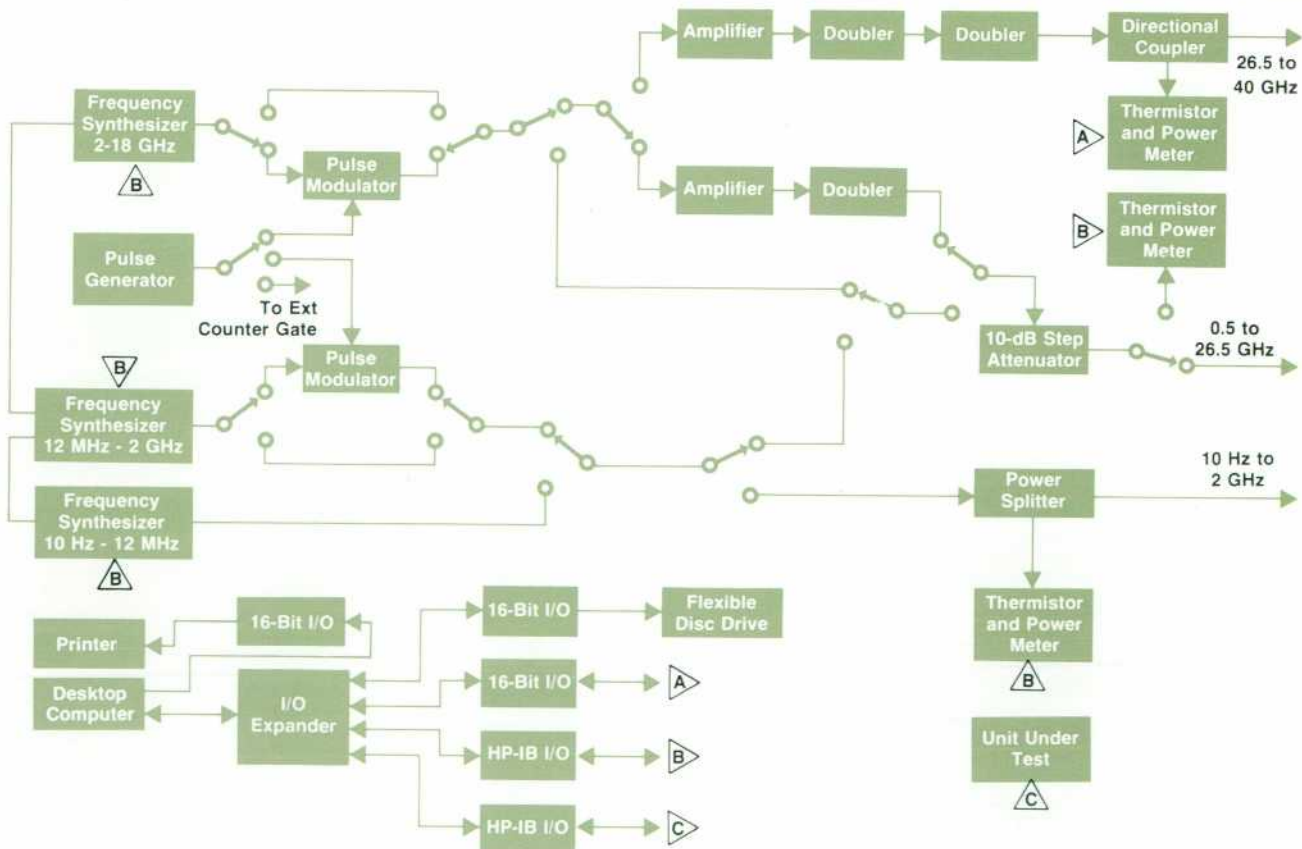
Amplifier
Doubler
Doubler
Directional Coupler
26.5 to 40 GHz
Frequency Synthesizer 2-18 GHz
B
Thermistor and Power Meter
A
Pulse Modulator
Amplifier
Doubler
Thermistor and Power Meter
B
Pulse Generator
To Ext Counter Gate
10-dB Step Attenuator
0.5 to 26.5 GHz
B
Pulse Modulator
Frequency Synthesizer 12 MHz - 2 GHz
10 Hz to 2 GHz
Power Splitter
Frequency Synthesizer 10 Hz - 12 MHz
B
16-Bit I/O
16-Bit I/O
Flexible Disc Drive
Printer
Thermistor and Power Meter
B
Desktop Computer
I/O Expander
16-Bit I/O
A
HP-IB I/O
B
Unit Under Test
C
HP-IB I/O
C